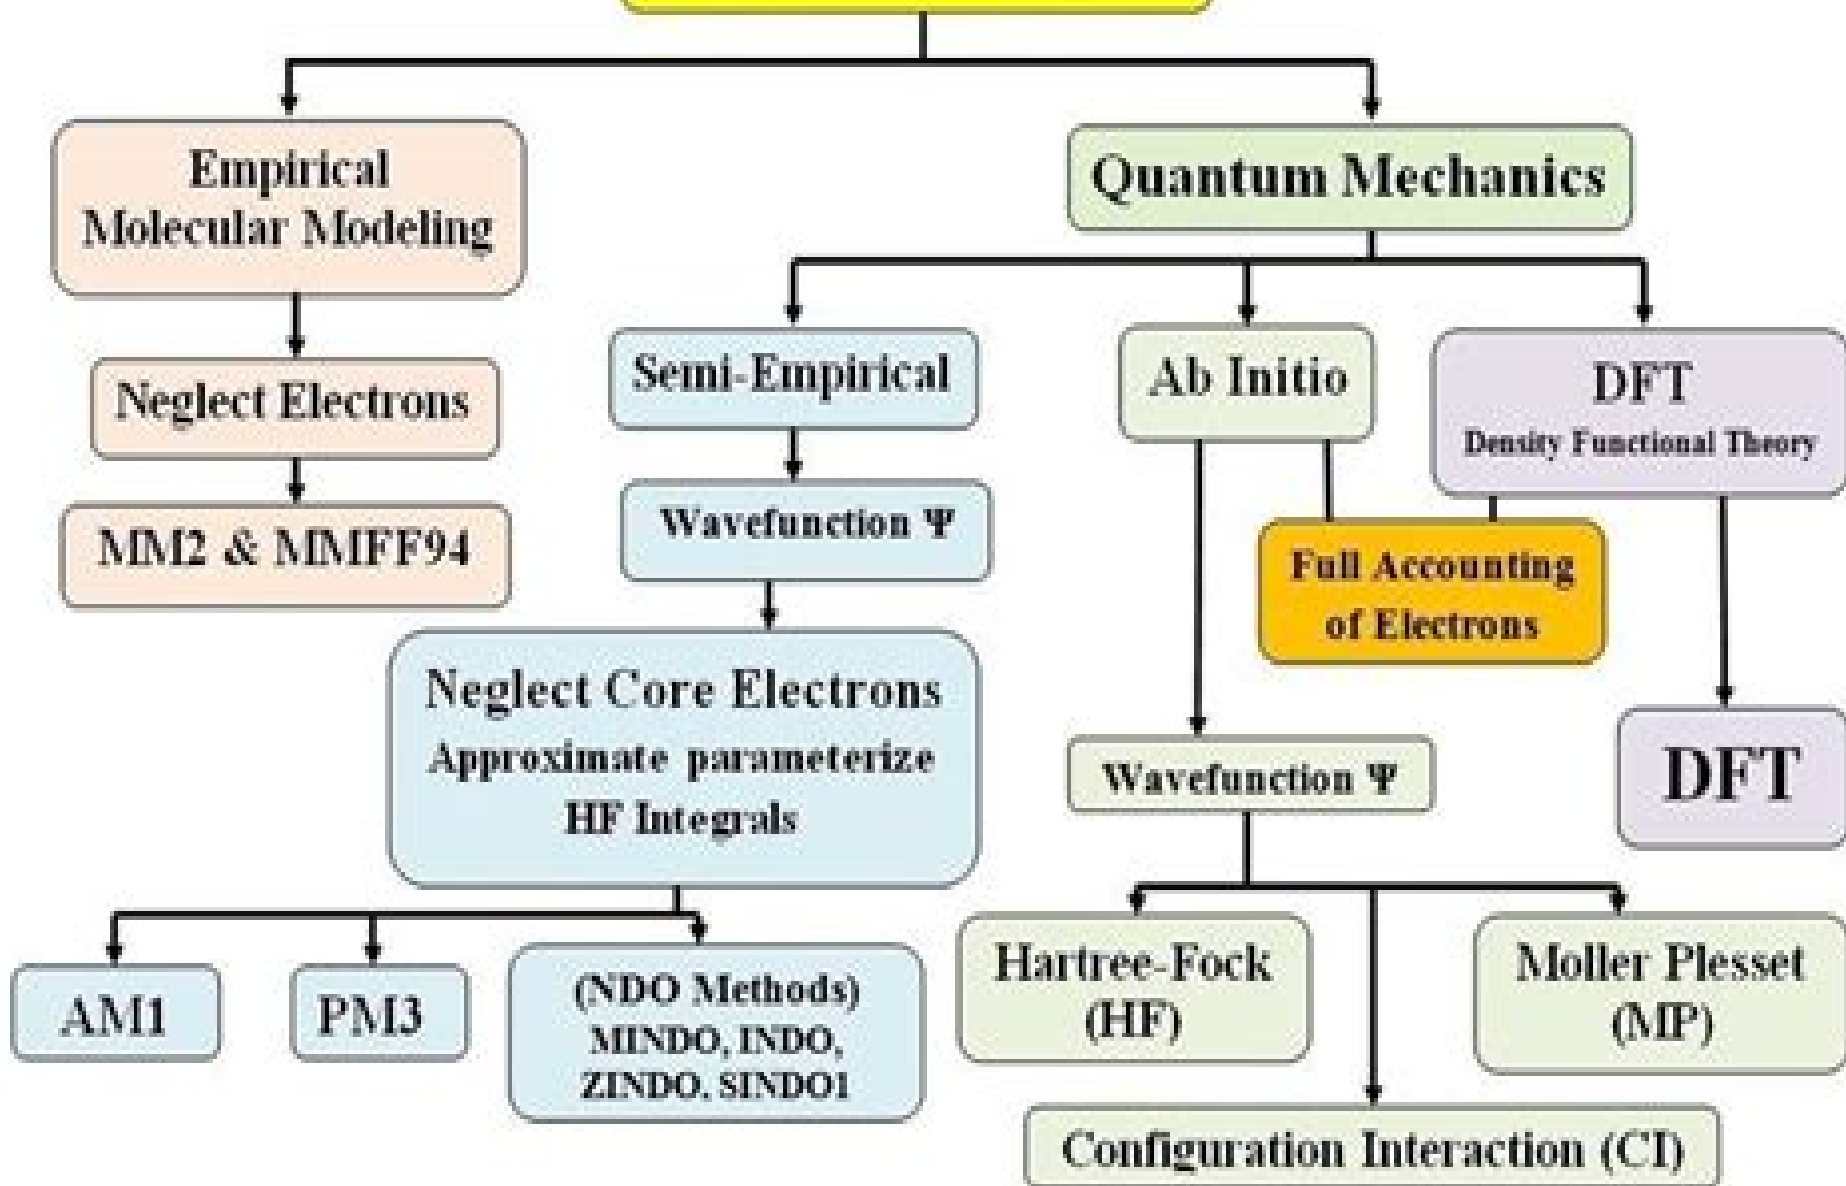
Empirical Molecular Modeling

Quantum Mechanics

Neglect Electrons

MM2 & MMFF94

Semi-Empirical

Wavefunction Ψ

Neglect Core Electrons
Approximate parameterize
HF Integrals

AM1

PM3

(NDO Methods)
MINDO, INDO,
ZINDO, SINDO1

Ab Initio

DFT
Density Functional Theory

Full Accounting of Electrons

Wavefunction Ψ

DFT

Hartree-Fock (HF)

Moller Plesset (MP)

Configuration Interaction (CI)